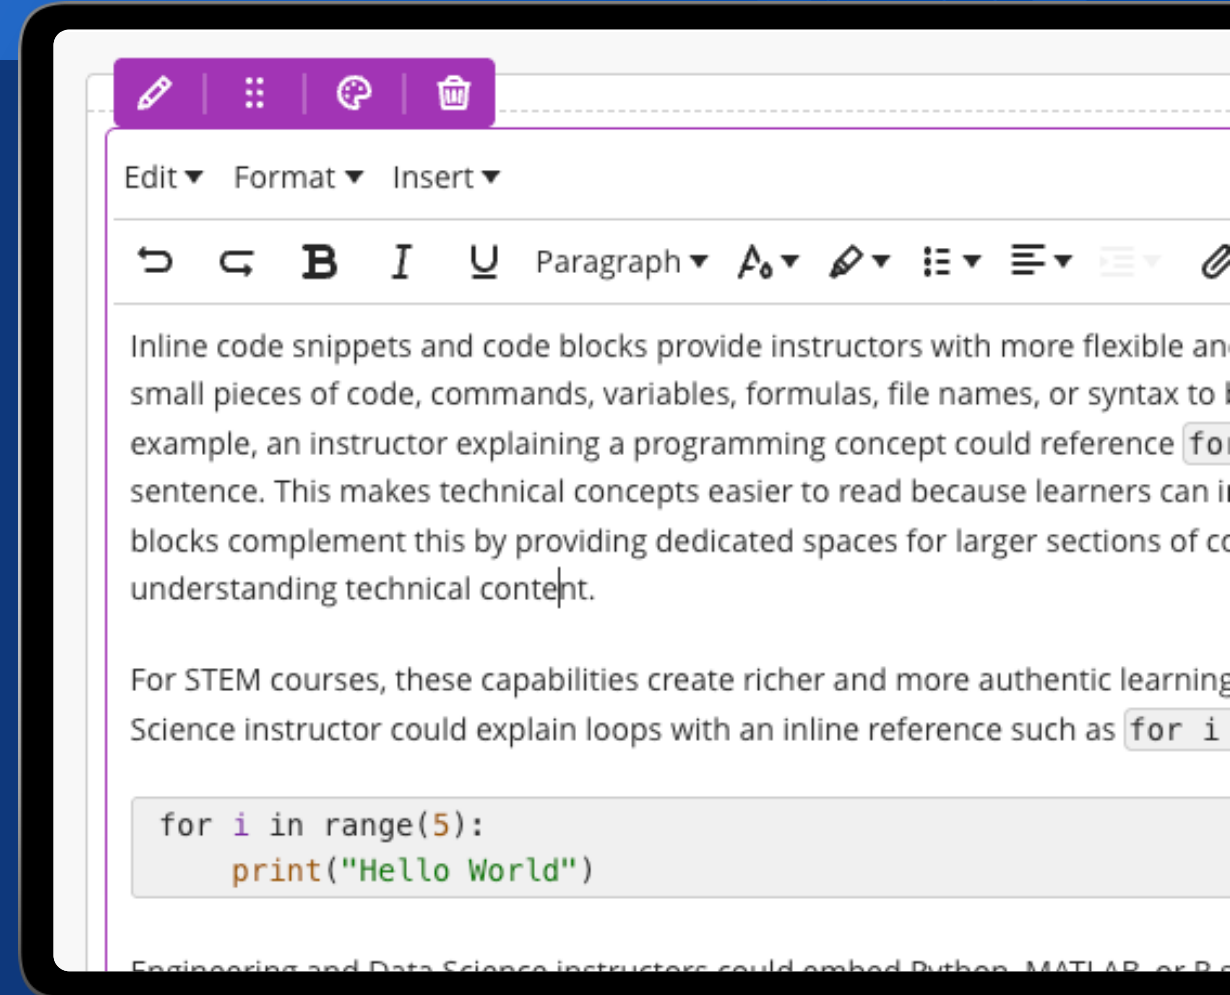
Edit ▾ Format ▾ Insert ▾

Paragraph ▾

Inline code snippets and code blocks provide instructors with more flexible an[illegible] small pieces of code, commands, variables, formulas, file names, or syntax to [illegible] example, an instructor explaining a programming concept could reference fo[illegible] sentence. This makes technical concepts easier to read because learners can i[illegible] blocks complement this by providing dedicated spaces for larger sections of c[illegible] understanding technical content.

For STEM courses, these capabilities create richer and more authentic learning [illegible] Science instructor could explain loops with an inline reference such as for i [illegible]

```
for i in range(5):
    print("Hello World")
```

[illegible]